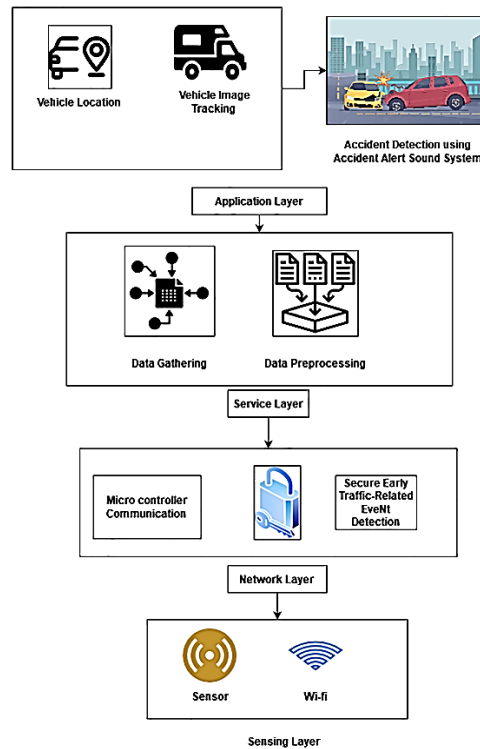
Vehicle Location

Vehicle Image Tracking

Accident Detection using Accident Alert Sound System

Application Layer

Data Gathering

Data Preprocessing

Service Layer

Micro controller Communication

Secure Early Traffic-Related EveNt Detection

Network Layer

Sensor

Wi-fi

Sensing Layer